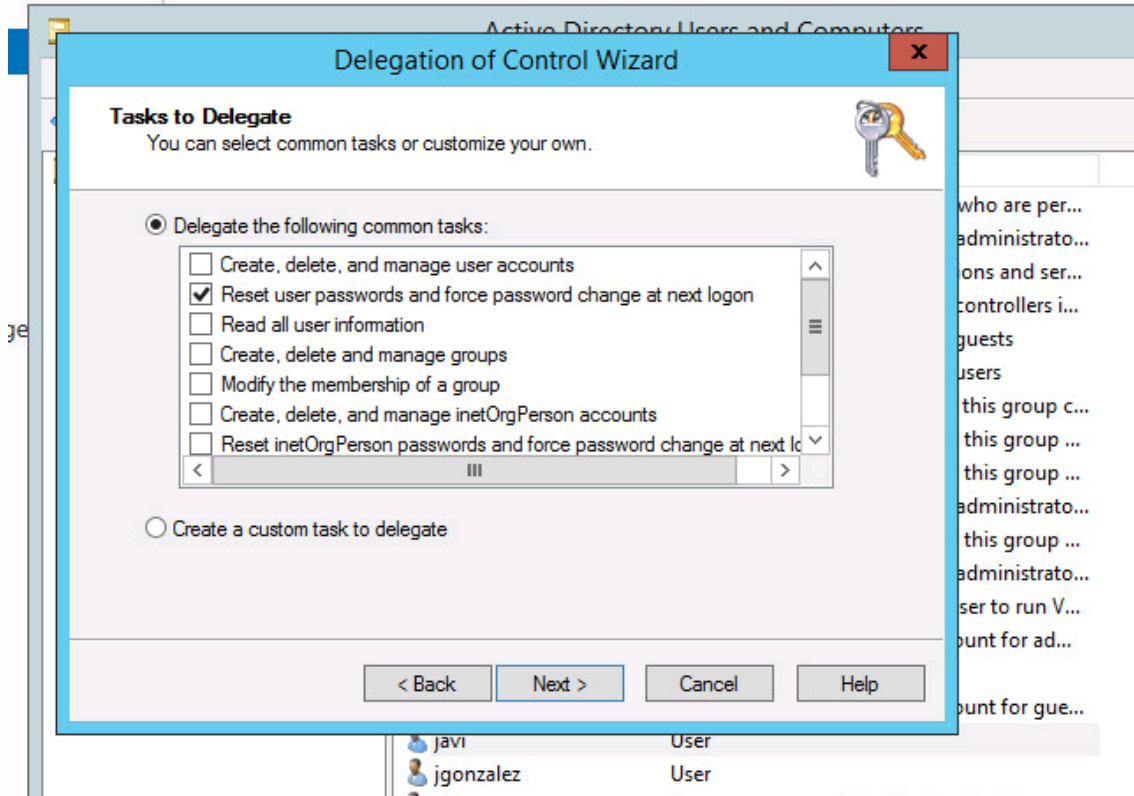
Active Directory Users and Computers

Delegation of Control Wizard

Tasks to Delegate
You can select common tasks or customize your own.

Delegate the following common tasks:

Create, delete, and manage user accounts
Reset user passwords and force password change at next logon
Read all user information
Create, delete and manage groups
Modify the membership of a group
Create, delete, and manage inetOrgPerson accounts
Reset inetOrgPerson passwords and force password change at next lo

Create a custom task to delegate

< Back
Next >
Cancel
Help

ge

who are per...
administrato...
ons and ser...
controllers i...
guests
users
this group c...
this group ...
this group ...
administrato...
this group ...
administrato...
ser to run V...
ount for ad...
ount for gue...

javi User
jgonzalez User